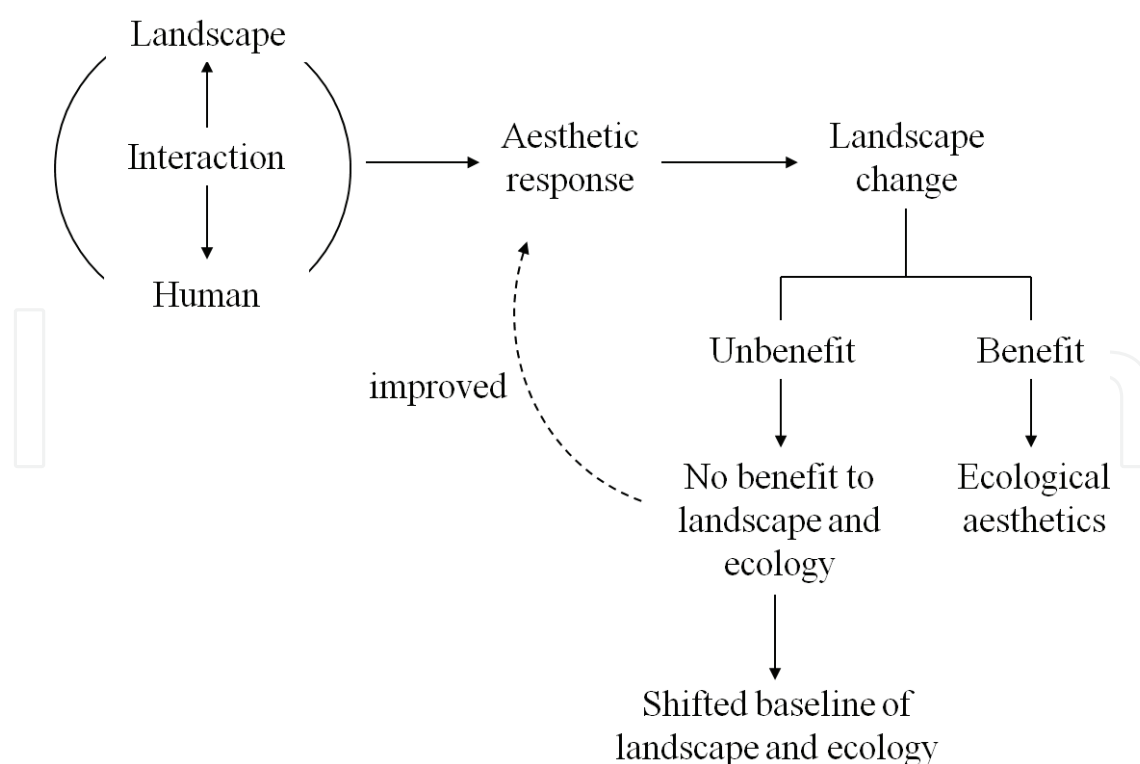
Landscape

Interaction

Human

Aesthetic response

Landscape change

Unbenefit

Benefit

improved

No benefit to landscape and ecology

Ecological aesthetics

Shifted baseline of landscape and ecology